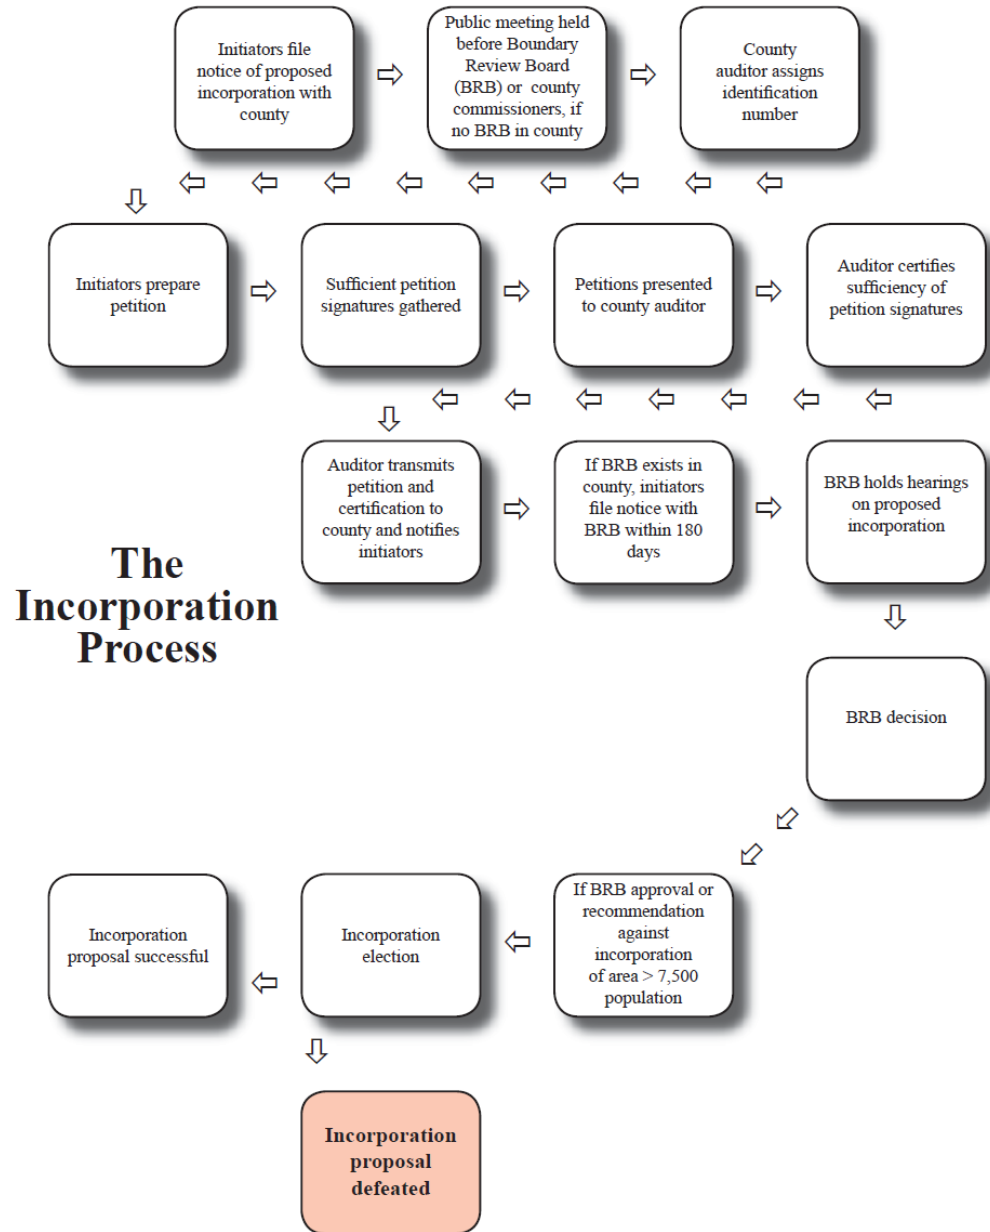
Initiators file notice of proposed incorporation with county

Public meeting held before Boundary Review Board (BRB) or county commissioners, if no BRB in county

County auditor assigns identification number

Initiators prepare petition

Sufficient petition signatures gathered

Petitions presented to county auditor

Auditor certifies sufficiency of petition signatures

Auditor transmits petition and certification to county and notifies initiators

If BRB exists in county, initiators file notice with BRB within 180 days

BRB holds hearings on proposed incorporation

The Incorporation Process

BRB decision

If BRB approval or recommendation against incorporation of area > 7,500 population

Incorporation election

Incorporation proposal successful

Incorporation proposal defeated